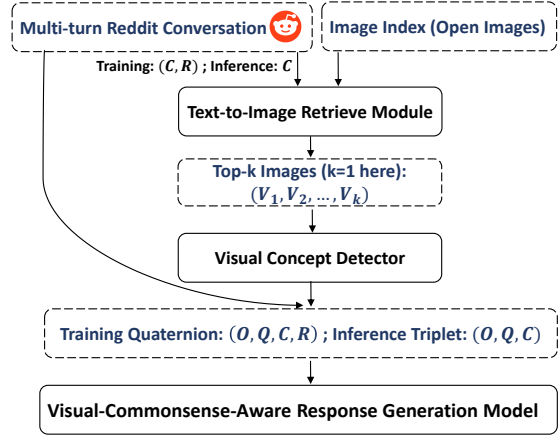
Multi-turn Reddit Conversation

Image Index (Open Images)

Training: $(C, R)$ ; Inference: $C$

Text-to-Image Retrieve Module

Top-k Images (k=1 here): $(V_1, V_2, \ldots, V_k)$

Visual Concept Detector

Training Quaternion: $(O, Q, C, R)$ ; Inference Triplet: $(O, Q, C)$

Visual-Commonsense-Aware Response Generation Model